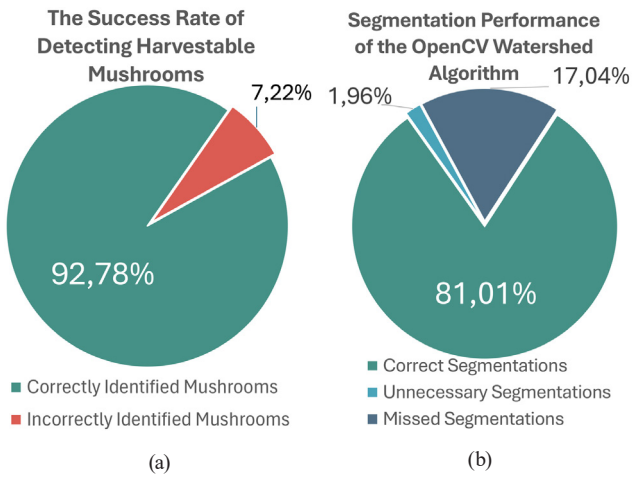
The Success Rate of Detecting Harvestable Mushrooms

7,22%

92,78%

Correctly Identified Mushrooms
Incorrectly Identified Mushrooms

(a)

Segmentation Performance of the OpenCV Watershed Algorithm

1,96%

17,04%

81,01%

Correct Segmentations
Unnecessary Segmentations
Missed Segmentations

(b)